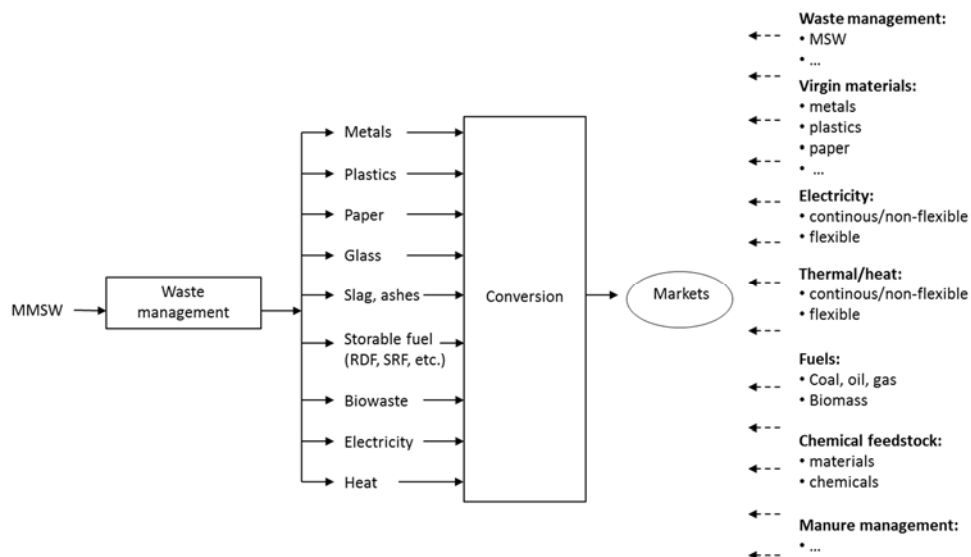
MMSW

Waste management

Metals

Plastics

Paper

Glass

Slag, ashes

Storable fuel (RDF, SRF, etc.)

Biowaste

Electricity

Heat

Conversion

Markets

**Waste management:**
• MSW
• ...

**Virgin materials:**
• metals
• plastics
• paper
• ...

**Electricity:**
• continous/non-flexible
• flexible

**Thermal/heat:**
• continous/non-flexible
• flexible

**Fuels:**
• Coal, oil, gas
• Biomass

**Chemical feedstock:**
• materials
• chemicals

**Manure management:**
• ...